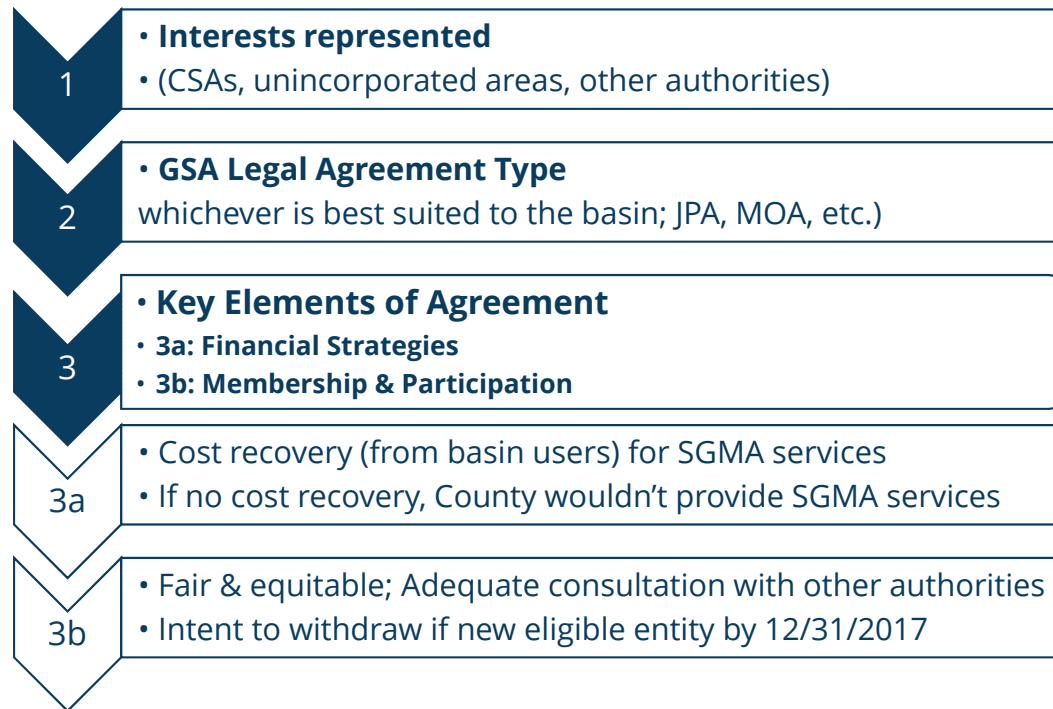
1

• **Interests represented**
• (CSAs, unincorporated areas, other authorities)

2

• **GSA Legal Agreement Type**
whichever is best suited to the basin; JPA, MOA, etc.)

3

• **Key Elements of Agreement**
• **3a: Financial Strategies**
• **3b: Membership & Participation**

3a

• Cost recovery (from basin users) for SGMA services
• If no cost recovery, County wouldn’t provide SGMA services

3b

• Fair & equitable; Adequate consultation with other authorities
• Intent to withdraw if new eligible entity by 12/31/2017